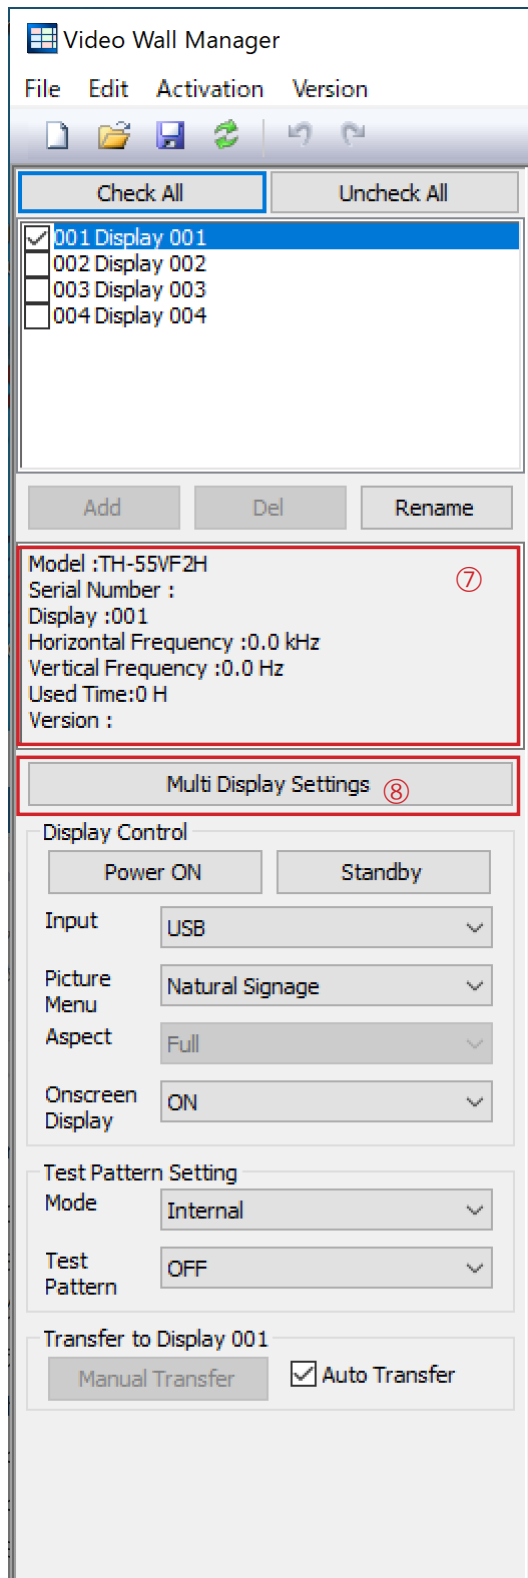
Video Wall Manager

File Edit Activation Version

Check All Uncheck All

001 Display 001
002 Display 002
003 Display 003
004 Display 004

Add Del Rename

Model :TH-55VF2H
Serial Number :
Display :001
Horizontal Frequency :0.0 kHz
Vertical Frequency :0.0 Hz
Used Time:0 H
Version :

⑦

Multi Display Settings ⑧

Display Control

Power ON Standby

Input USB

Picture Menu Natural Signage

Aspect Full

Onscreen Display ON

Test Pattern Setting

Mode Internal

Test Pattern OFF

Transfer to Display 001

Manual Transfer Auto Transfer